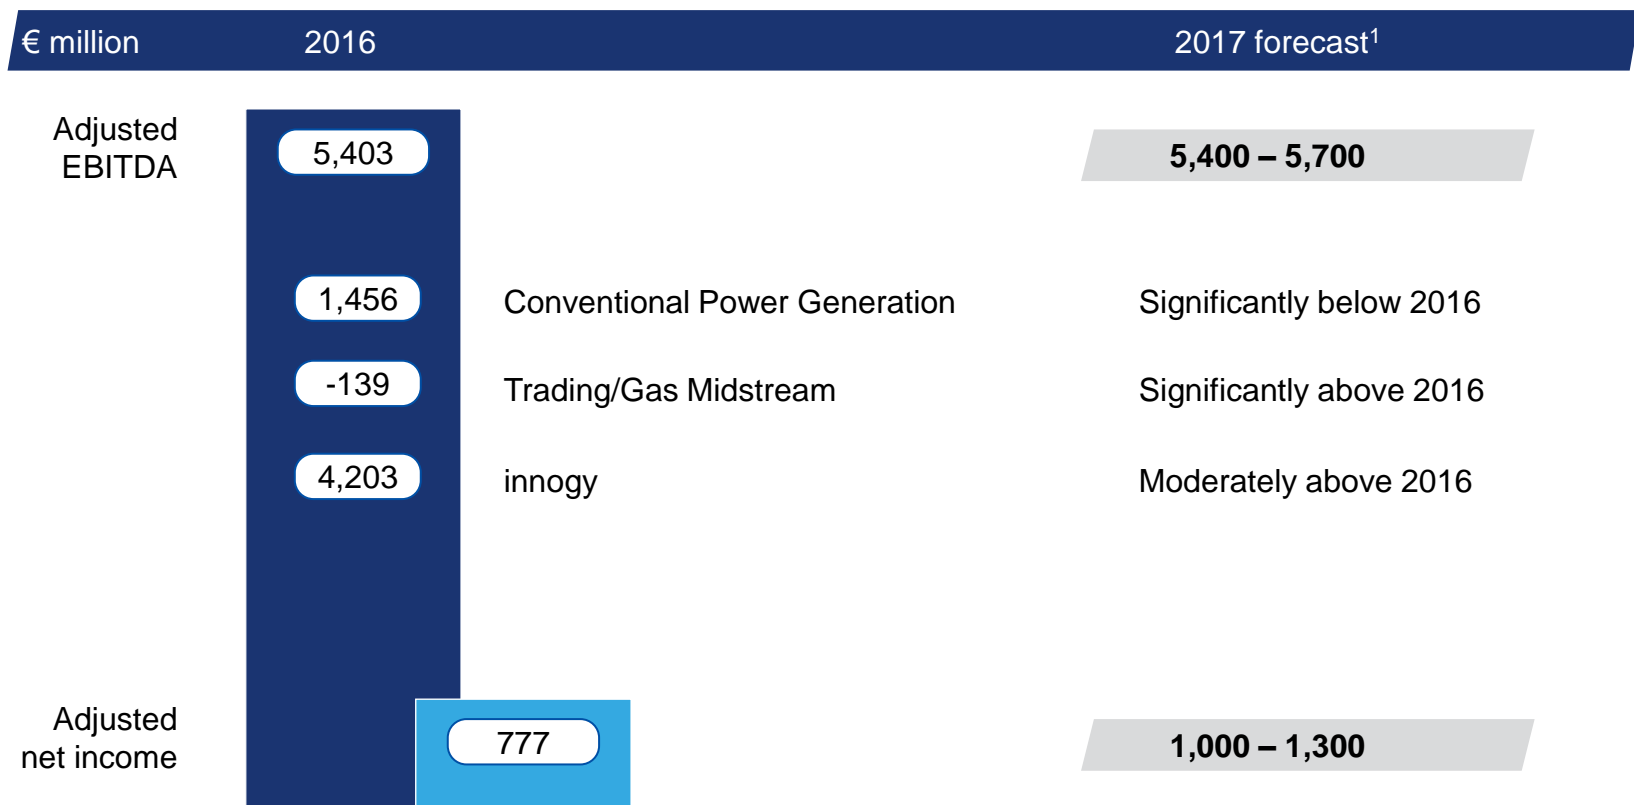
| € million | 2016 | | 2017 forecast$^1$ |
|---|---|---|---|
| Adjusted EBITDA | 5,403 | | **5,400 – 5,700** |
| | 1,456 | Conventional Power Generation | Significantly below 2016 |
| | -139 | Trading/Gas Midstream | Significantly above 2016 |
| | 4,203 | innogy | Moderately above 2016 |
| Adjusted net income | 777 | | **1,000 – 1,300** |